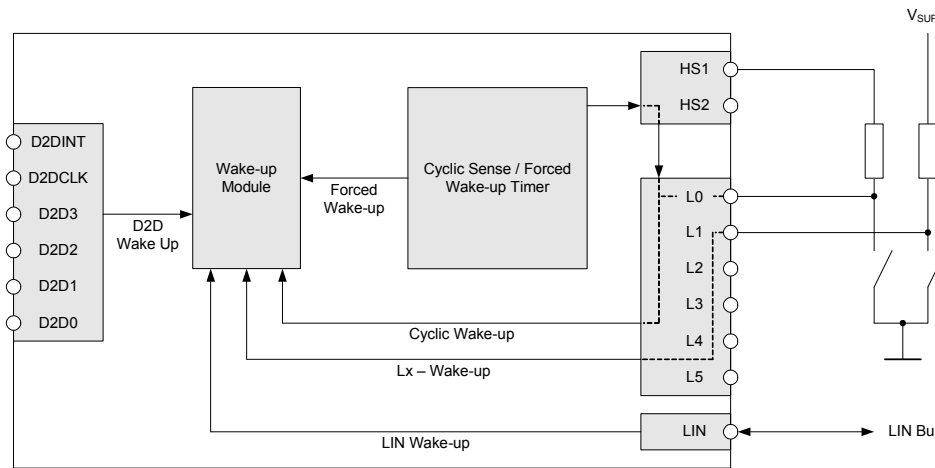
$V_{SUP}$

HS1
HS2

D2DINT
D2DCLK
D2D3
D2D2
D2D1
D2D0

D2D Wake Up

Wake-up Module

Forced Wake-up

Cyclic Sense / Forced Wake-up Timer

L0
L1
L2
L3
L4
L5

Cyclic Wake-up

Lx – Wake-up

LIN Wake-up

LIN

LIN Bu